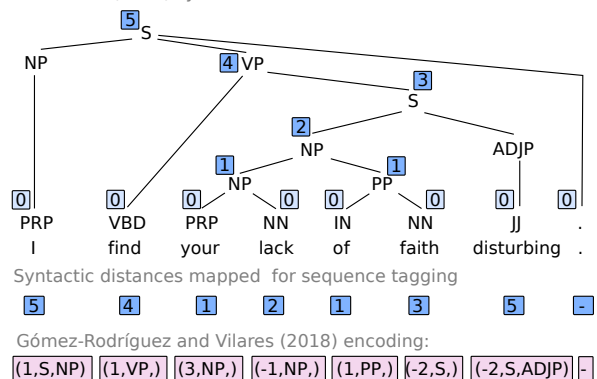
5 S
NP
4 VP
3 S
2 NP
ADJP
1 NP
1 PP
0 PRP I
0 VBD find
0 PRP your
0 NN lack
0 IN of
0 NN faith
0 JJ disturbing
0 .

Syntactic distances mapped for sequence tagging

5 4 1 2 1 3 5 -

Gómez-Rodríguez and Vilares (2018) encoding:

(1,S,NP) (1,VP,) (3,NP,) (-1,NP,) (1,PP,) (-2,S,) (-2,S,ADJP) -